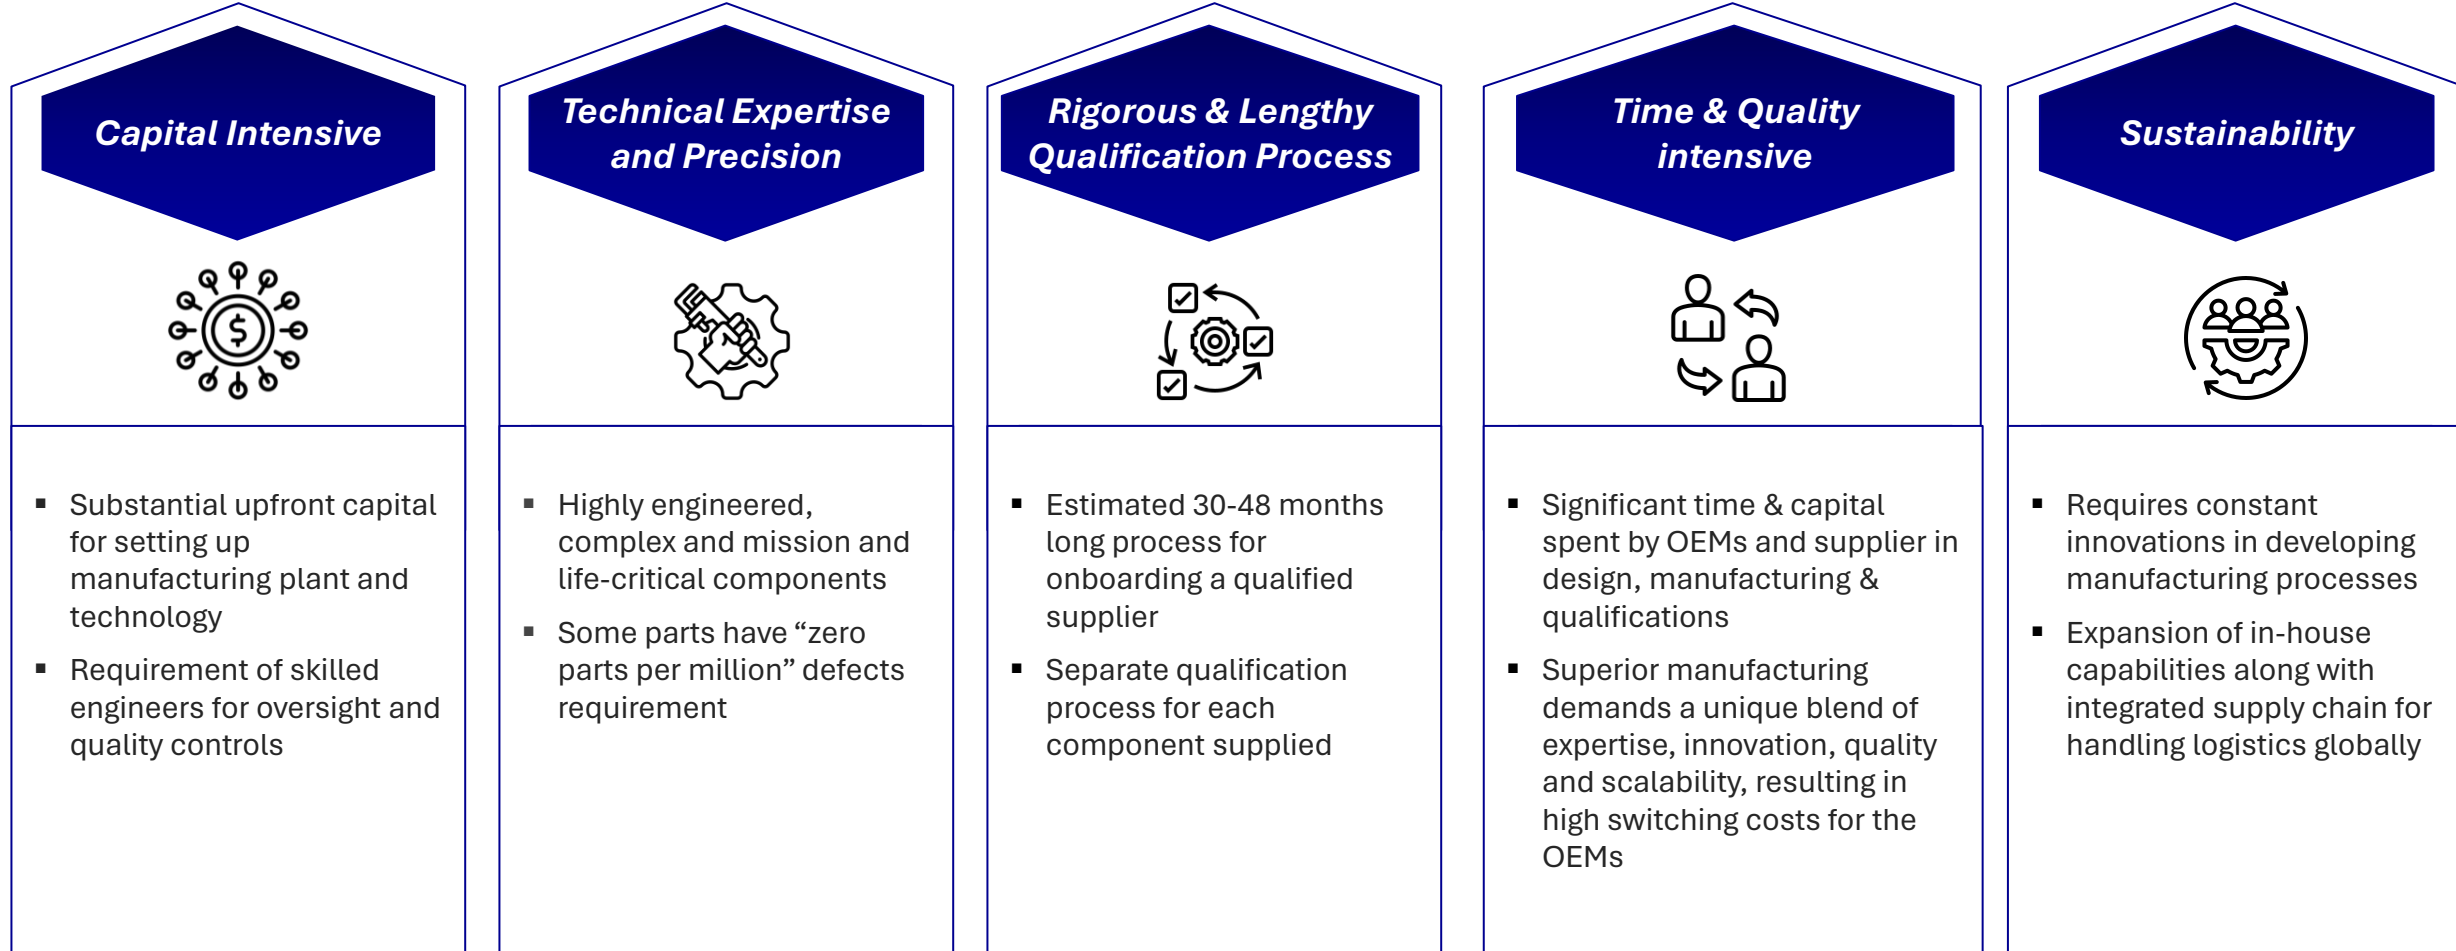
Capital Intensive

$

▪ Substantial upfront capital for setting up manufacturing plant and technology

▪ Requirement of skilled engineers for oversight and quality controls

Technical Expertise and Precision

▪ Highly engineered, complex and mission and life-critical components

▪ Some parts have “zero parts per million” defects requirement

Rigorous & Lengthy Qualification Process

▪ Estimated 30-48 months long process for onboarding a qualified supplier

▪ Separate qualification process for each component supplied

Time & Quality intensive

▪ Significant time & capital spent by OEMs and supplier in design, manufacturing & qualifications

▪ Superior manufacturing demands a unique blend of expertise, innovation, quality and scalability, resulting in high switching costs for the OEMs

Sustainability

▪ Requires constant innovations in developing manufacturing processes

▪ Expansion of in-house capabilities along with integrated supply chain for handling logistics globally